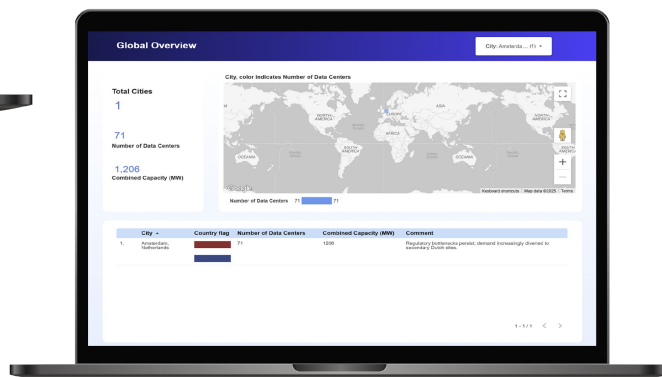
Global Overview

City: Amsterda... (1) ▾

Total Cities
1

71
Number of Data Centers

1,206
Combined Capacity (MW)

City, color indicates Number of Data Centers

NORTH AMERICA
EUROPE
ASIA
AFRICA
SOUTH AMERICA
OCEANIA
OCEANIA

Google
Keyboard shortcuts | Map data ©2025 | Terms

Number of Data Centers 71 71

| | City ▲ | Country flag | Number of Data Centers | Combined Capacity (MW) | Comment |
|---|---|---|---|---|---|
| 1. | Amsterdam, Netherlands | | 71 | 1206 | Regulatory bottlenecks persist; demand increasingly diverted to secondary Dutch sites. |

1 - 1 / 1 < >